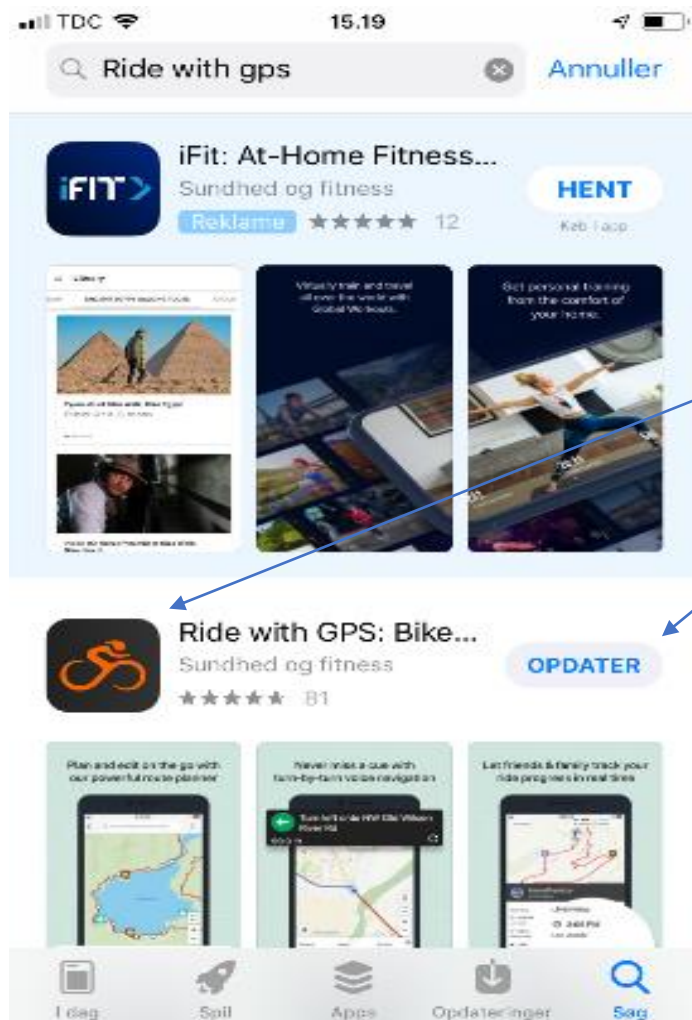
TDC 15.19

Ride with gps Annuller

iFIT

iFit: At-Home Fitness...
Sundhed og fitness
Reklame ★★★★★ 12
HENT
Køb i app

Virtually train and travel all over the world with Global Workouts.

Get personal training from the comfort of your home.

Ride with GPS: Bike...
Sundhed og fitness
★★★★★ 81
OPDATER

Plan and edit on the go with our powerful route planner

Never miss a cue with turn-by-turn voice navigation

Let friends & family track your ride progress in real time

I dag Spil Apps Opdateringer Søg